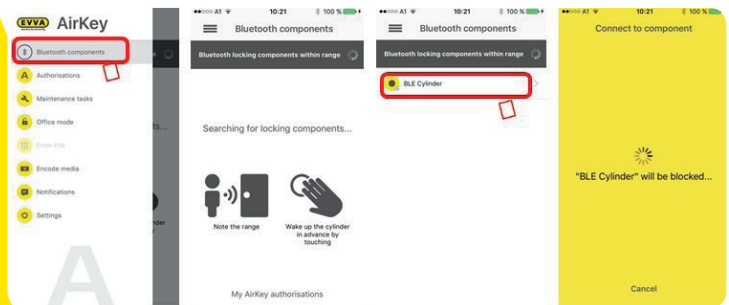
EVVA AirKey

Bluetooth components
Authorisations
Maintenance tasks
Office mode
Enter PIN
Encode media
Notifications
Settings

ts...

linder

A

●●○○○ A1 10:21 100 %

Bluetooth components

Bluetooth locking components within range

Searching for locking components...

Note the range

Wake up the cylinder in advance by touching

My AirKey authorisations

●●○○○ A1 10:21 100 %

Bluetooth components

Bluetooth locking components within range

BLE Cylinder

●●○○○ A1 10:21 100 %

Connect to component

"BLE Cylinder" will be blocked...

Cancel